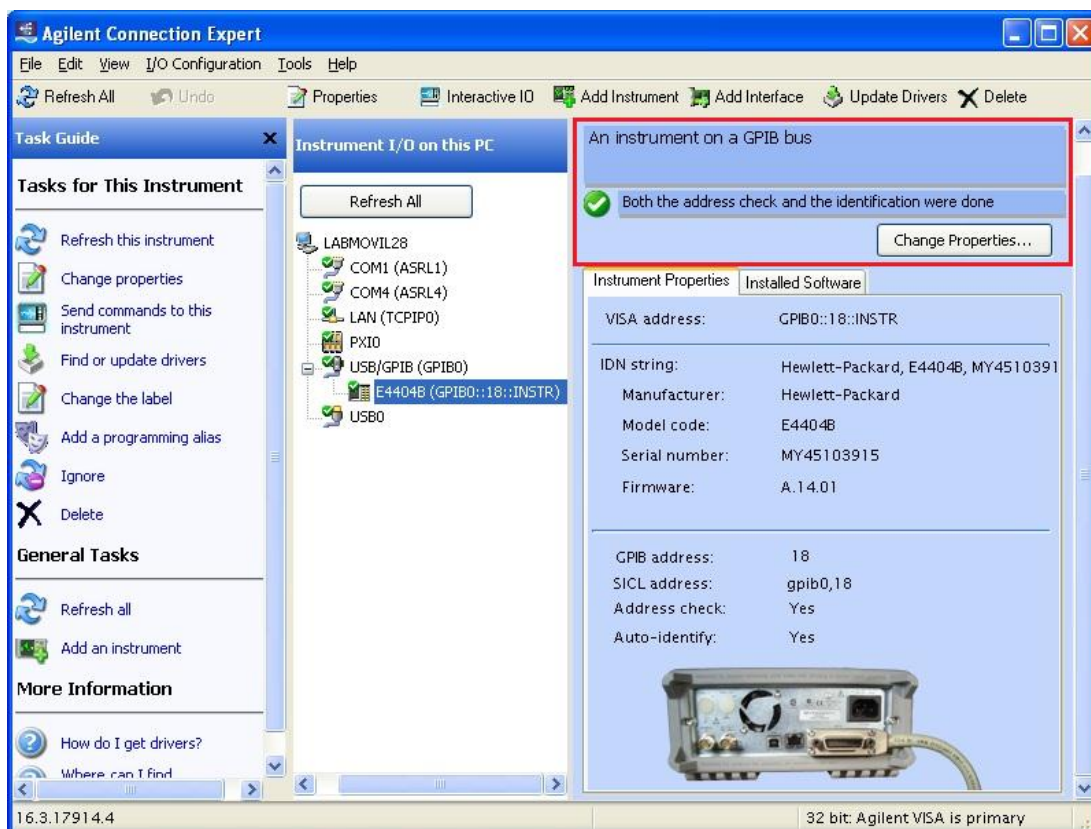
Agilent Connection Expert

File Edit View I/O Configuration Tools Help

Refresh All Undo Properties Interactive IO Add Instrument Add Interface Update Drivers Delete

Task Guide

Tasks for This Instrument

Refresh this instrument
Change properties
Send commands to this instrument
Find or update drivers
Change the label
Add a programming alias
Ignore
Delete

General Tasks

Refresh all
Add an instrument

More Information

How do I get drivers?
Where can I find

Instrument I/O on this PC

Refresh All

LABMOVIL28
COM1 (ASRL1)
COM4 (ASRL4)
LAN (TCPIP0)
PXI0
USB/GPIB (GPIB0)
E4404B (GPIB0::18::INSTR)
USB0

An instrument on a GPIB bus

Both the address check and the identification were done

Change Properties...

Instrument Properties | Installed Software

VISA address: GPIB0::18::INSTR

IDN string: Hewlett-Packard, E4404B, MY4510391
Manufacturer: Hewlett-Packard
Model code: E4404B
Serial number: MY45103915
Firmware: A.14.01

GPIB address: 18
SICL address: gpib0,18
Address check: Yes
Auto-identify: Yes

16.3.17914.4

32 bit: Agilent VISA is primary